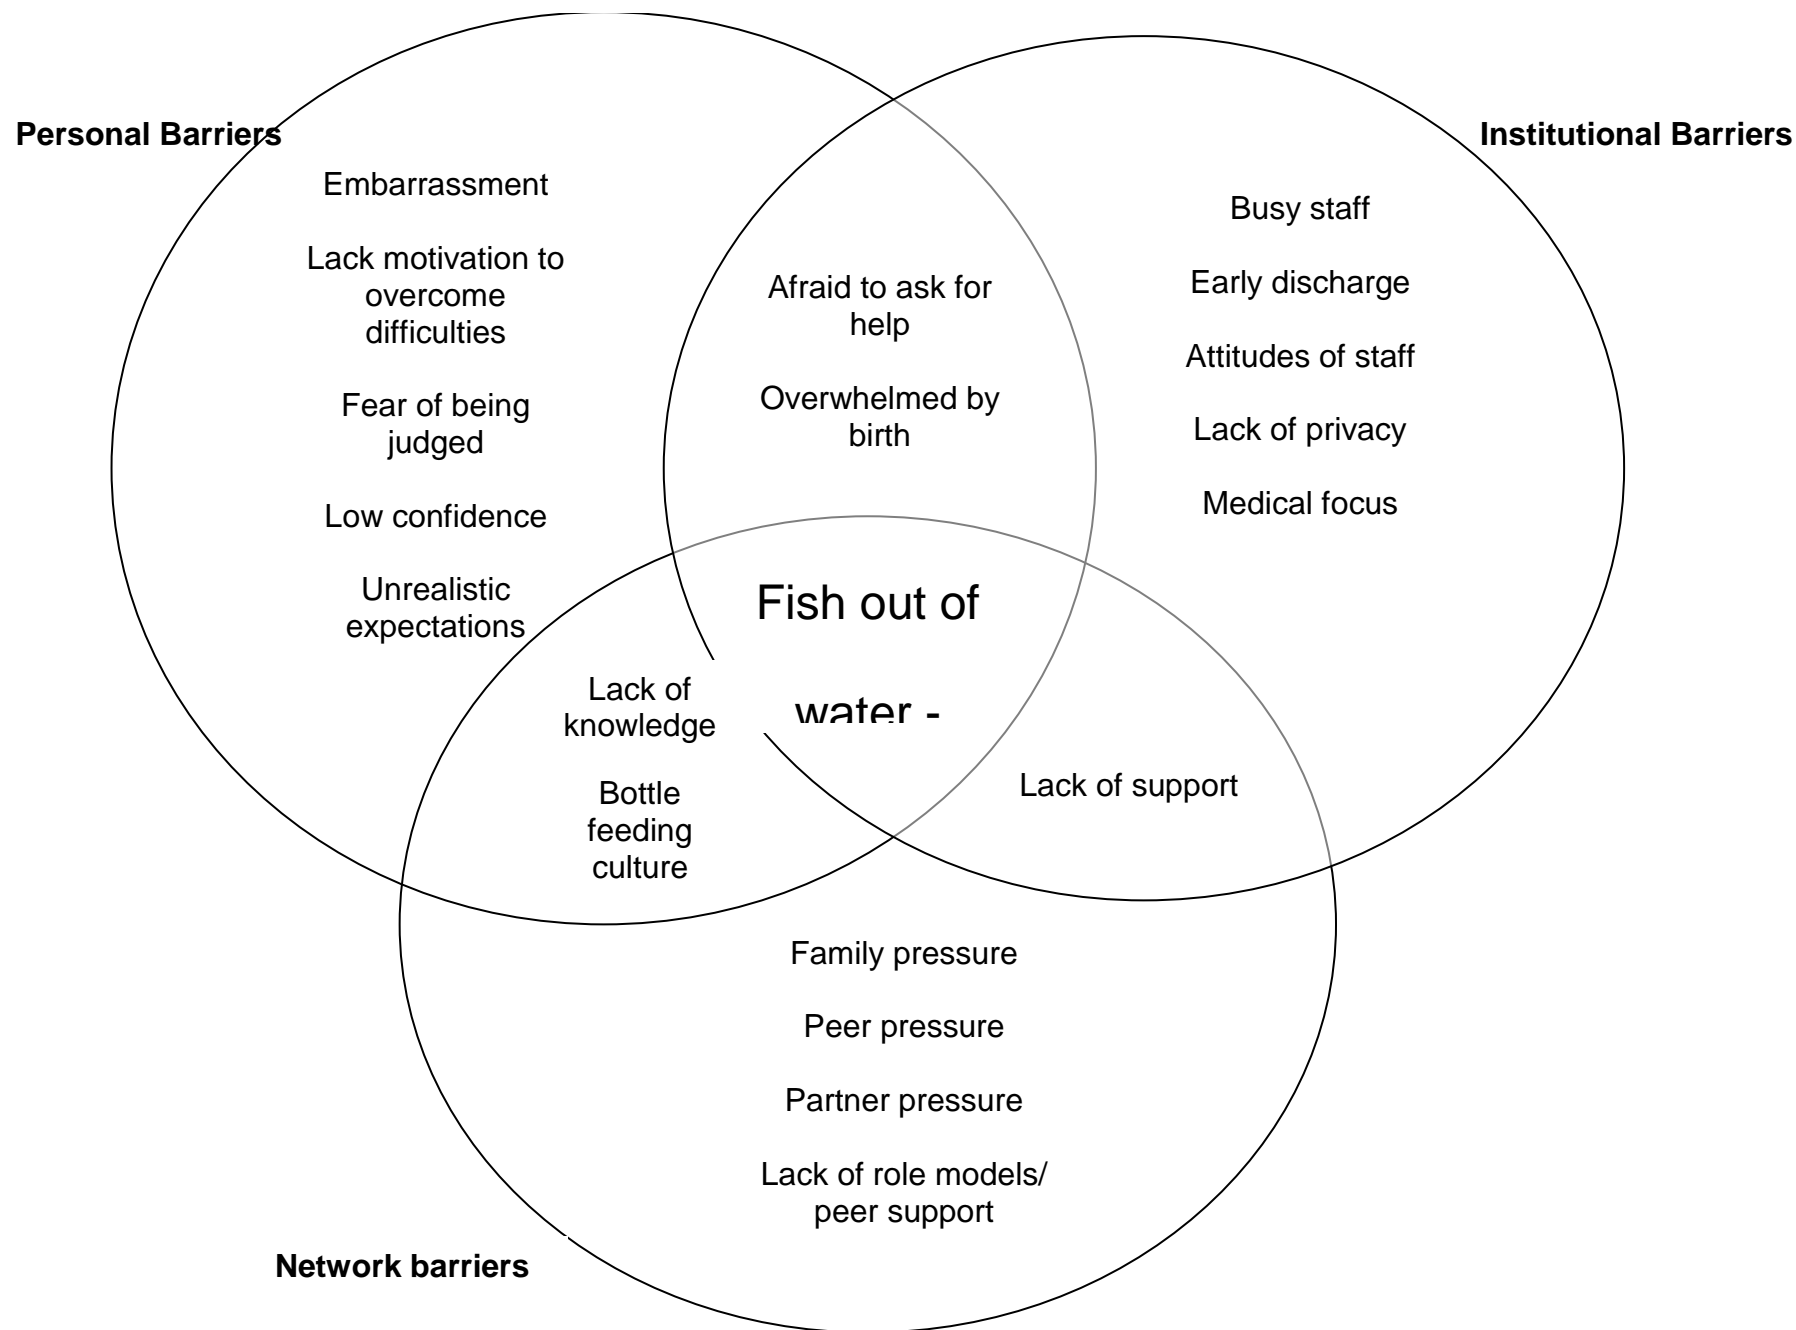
Personal Barriers

Institutional Barriers

Embarrassment

Lack motivation to overcome difficulties

Fear of being judged

Low confidence

Unrealistic expectations

Afraid to ask for help

Overwhelmed by birth

Busy staff

Early discharge

Attitudes of staff

Lack of privacy

Medical focus

Fish out of

water -

Lack of knowledge

Bottle feeding culture

Lack of support

Family pressure

Peer pressure

Partner pressure

Lack of role models/ peer support

Network barriers